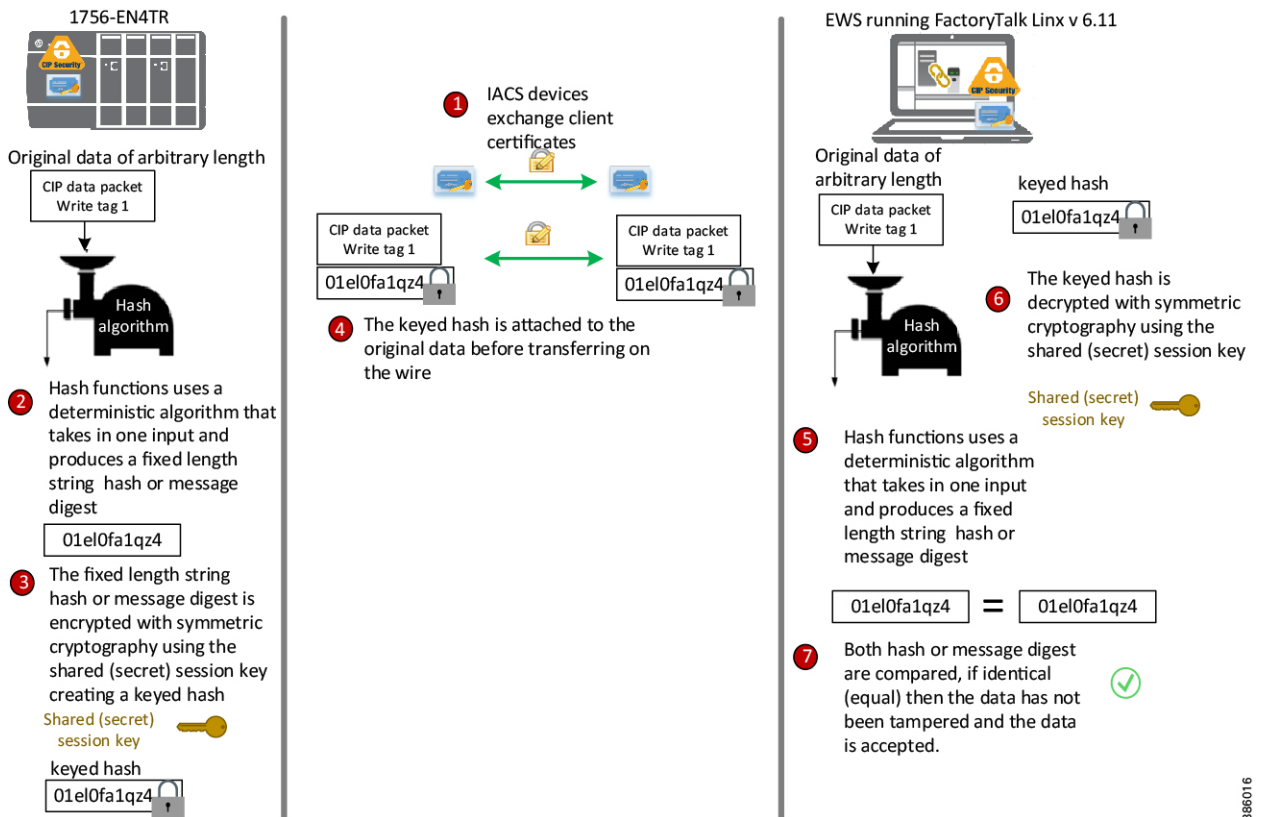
1756-EN4TR

CIP Security

Original data of arbitrary length

CIP data packet
Write tag 1

Hash algorithm

2 Hash functions uses a deterministic algorithm that takes in one input and produces a fixed length string hash or message digest

01el0fa1qz4

3 The fixed length string hash or message digest is encrypted with symmetric cryptography using the shared (secret) session key creating a keyed hash

Shared (secret) session key

keyed hash

01el0fa1qz4

1 IACS devices exchange client certificates

CIP data packet
Write tag 1

01el0fa1qz4

CIP data packet
Write tag 1

01el0fa1qz4

4 The keyed hash is attached to the original data before transferring on the wire

EWS running FactoryTalk Linx v 6.11

CIP Security

Original data of arbitrary length

CIP data packet
Write tag 1

keyed hash

01el0fa1qz4

6 The keyed hash is decrypted with symmetric cryptography using the shared (secret) session key

Hash algorithm

Shared (secret) session key

5 Hash functions uses a deterministic algorithm that takes in one input and produces a fixed length string hash or message digest

01el0fa1qz4 = 01el0fa1qz4

7 Both hash or message digest are compared, if identical (equal) then the data has not been tampered and the data is accepted.

386016